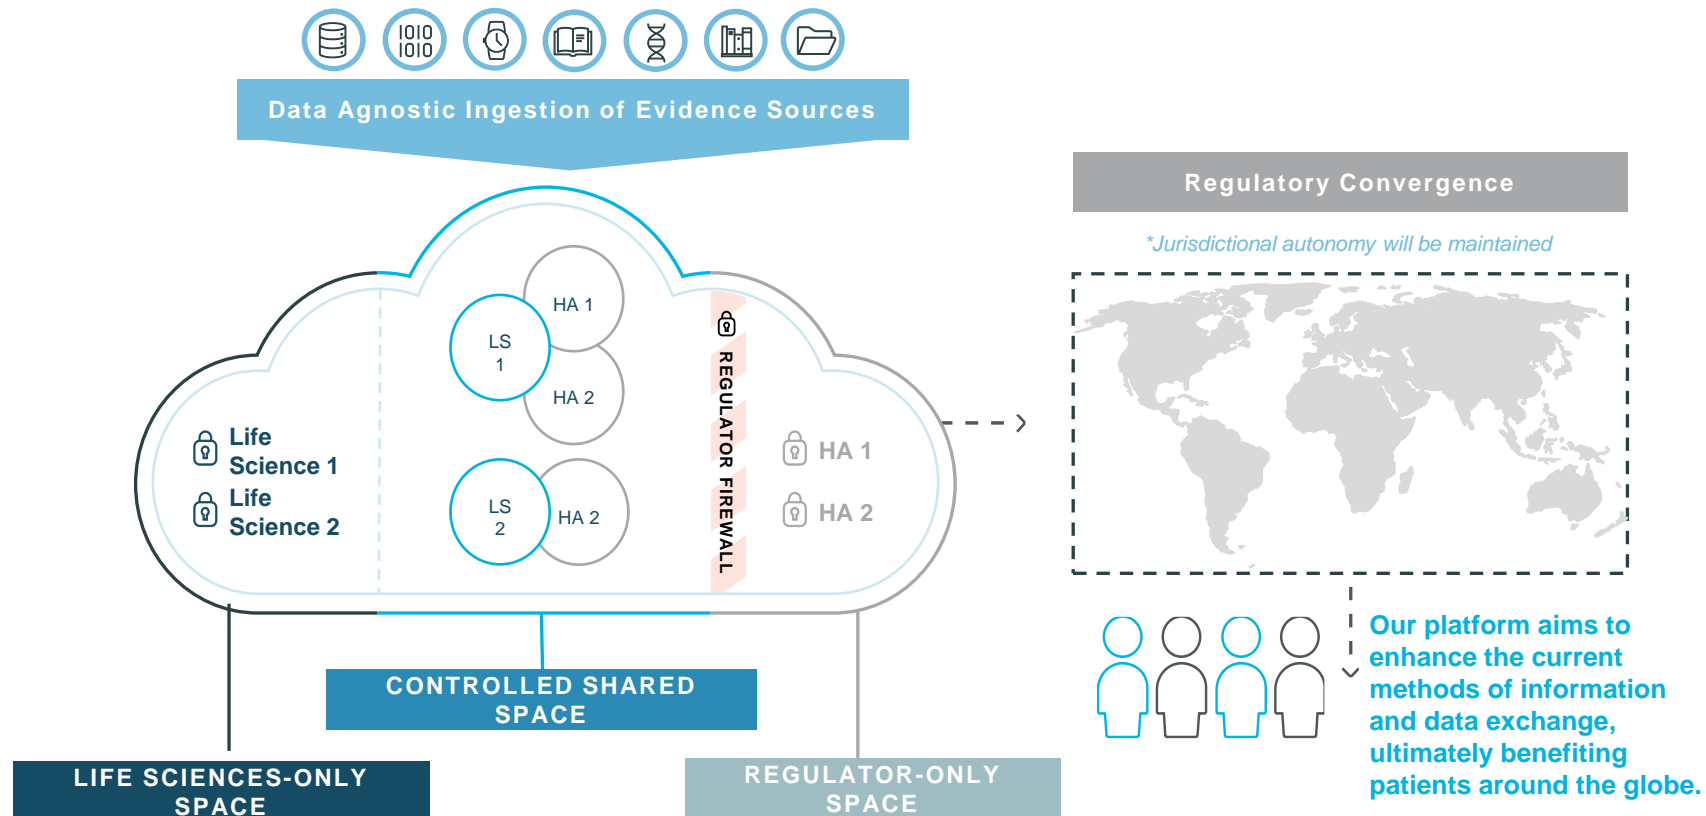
1010
1010

Data Agnostic Ingestion of Evidence Sources

Regulatory Convergence

*Jurisdictional autonomy will be maintained

Life Science 1

Life Science 2

HA 1

LS 1

HA 2

LS 2

HA 2

REGULATOR FIREWALL

HA 1

HA 2

Our platform aims to enhance the current methods of information and data exchange, ultimately benefiting patients around the globe.

CONTROLLED SHARED SPACE

LIFE SCIENCES-ONLY SPACE

REGULATOR-ONLY SPACE